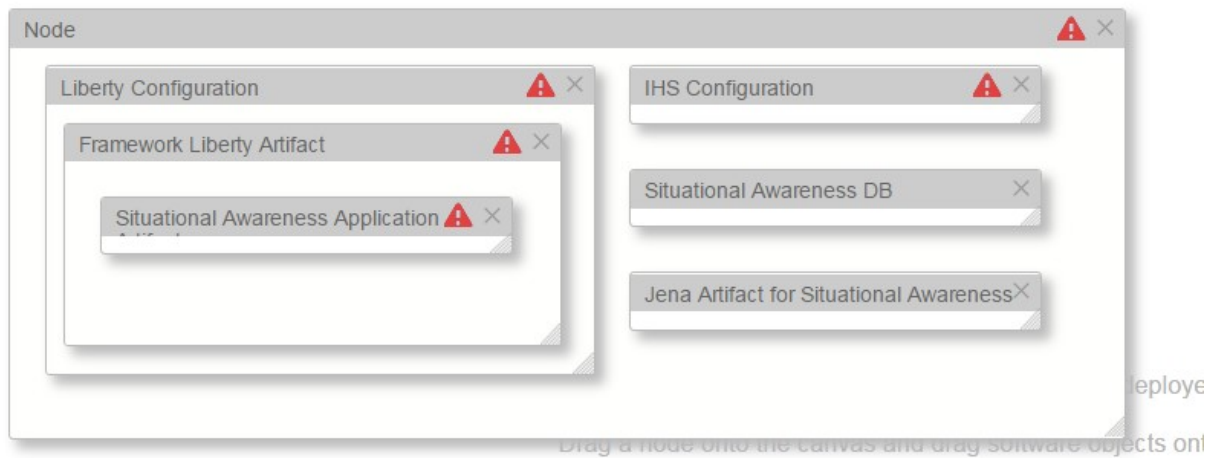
Node

Liberty Configuration

Framework Liberty Artifact

Situational Awareness Application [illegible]

IHS Configuration

Situational Awareness DB

Jena Artifact for Situational Awareness

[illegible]eploye

Drag a node onto the canvas and drag software objects ont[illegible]